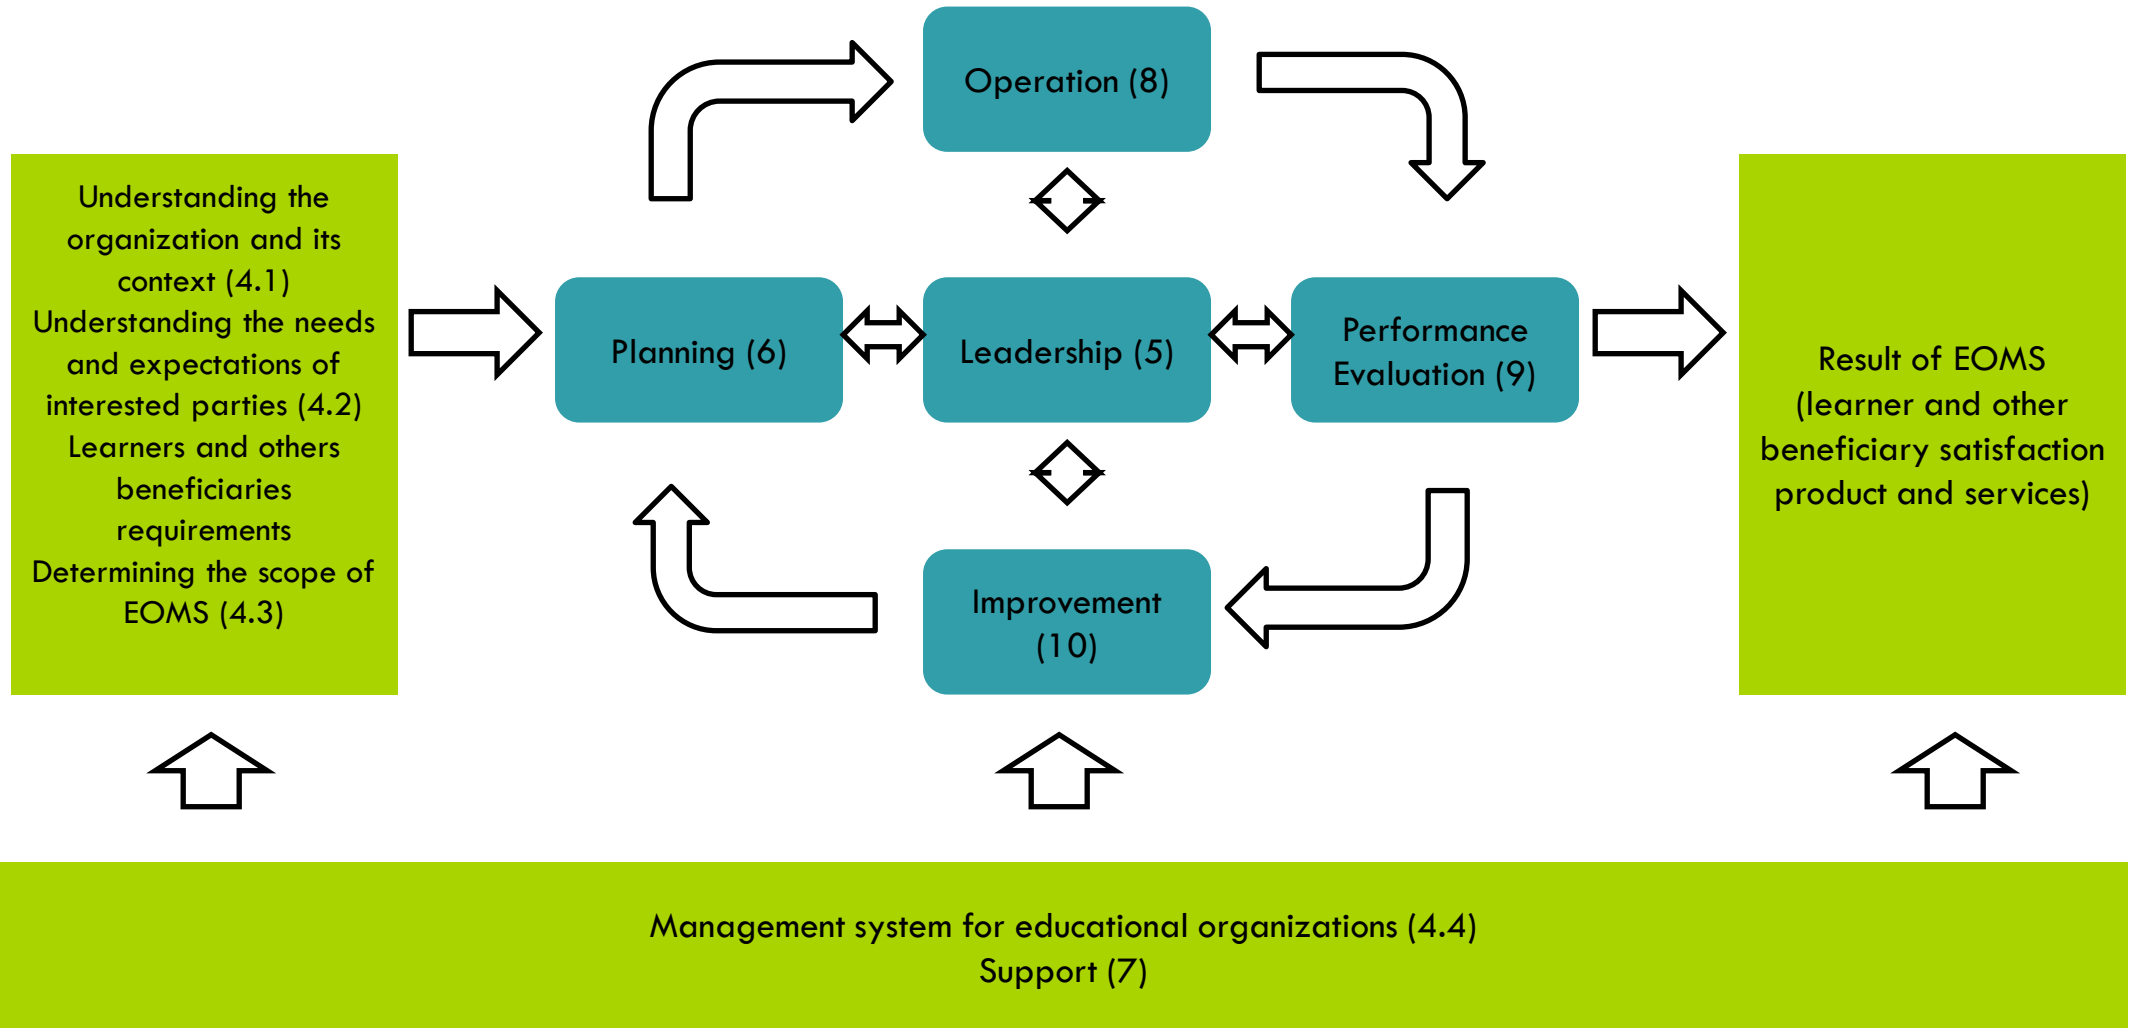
Understanding the organization and its context (4.1)
Understanding the needs and expectations of interested parties (4.2)
Learners and others beneficiaries requirements
Determining the scope of EOMS (4.3)

Operation (8)

Planning (6)

Leadership (5)

Performance Evaluation (9)

Improvement (10)

Result of EOMS (learner and other beneficiary satisfaction product and services)

Management system for educational organizations (4.4)
Support (7)